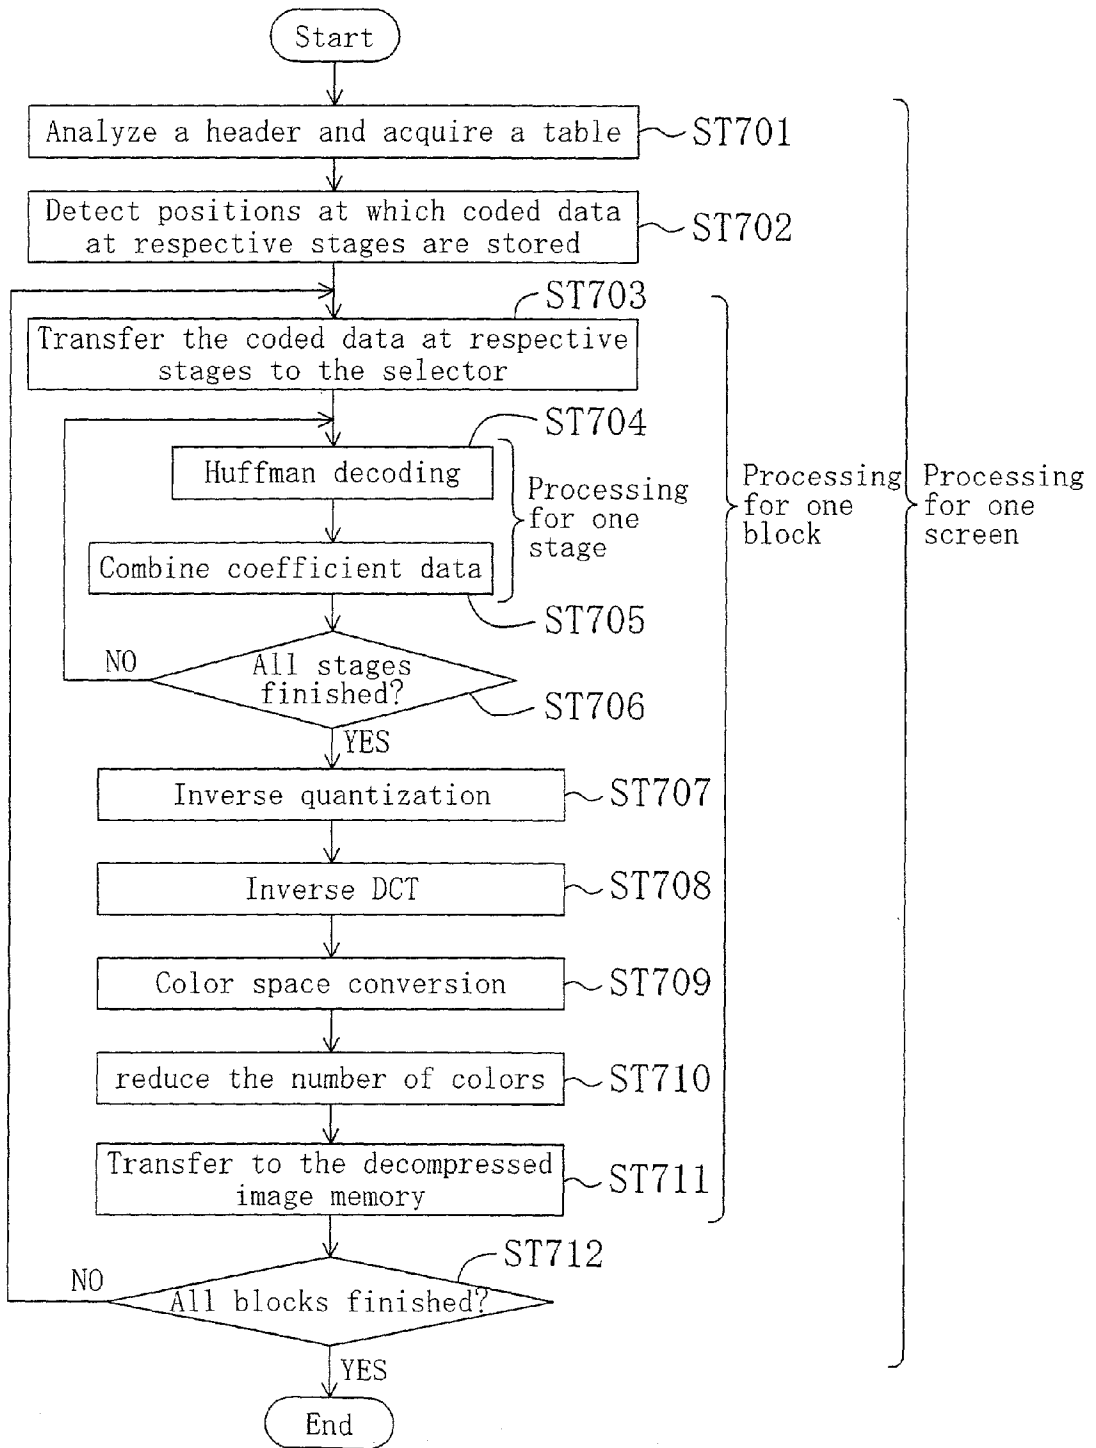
Start

Analyze a header and acquire a table ST701

Detect positions at which coded data at respective stages are stored ST702

ST703
Transfer the coded data at respective stages to the selector

ST704
Huffman decoding

Processing for one stage

Combine coefficient data

ST705

NO
All stages finished?
ST706
YES

Inverse quantization ST707

Inverse DCT ST708

Color space conversion ST709

reduce the number of colors ST710

Transfer to the decompressed image memory ST711

Processing for one block

Processing for one screen

ST712
NO
All blocks finished?
YES

End